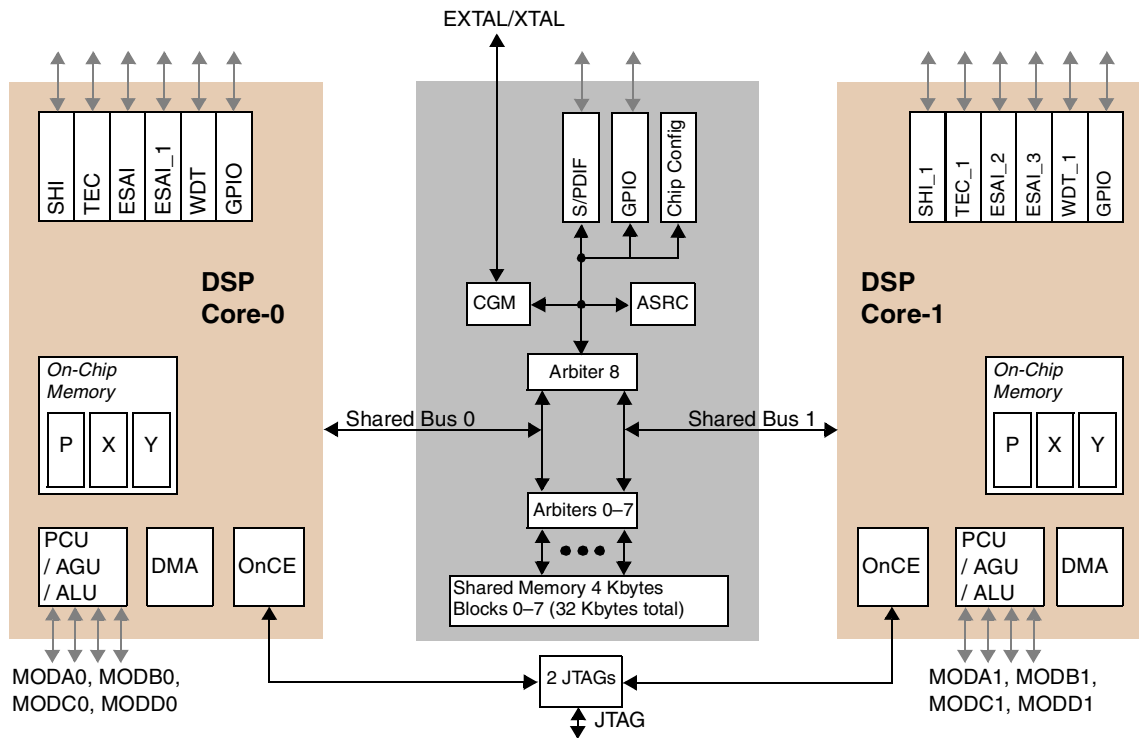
EXTAL/XTAL

SHI TEC ESAI ESAI_1 WDT GPIO

S/PDIF GPIO Chip Config

SHI_1 TEC_1 ESAI_2 ESAI_3 WDT_1 GPIO

DSP Core-0

CGM

ASRC

DSP Core-1

Arbiter 8

On-Chip Memory

P X Y

Shared Bus 0

Shared Bus 1

On-Chip Memory

P X Y

Arbiters 0–7

PCU / AGU / ALU

DMA

OnCE

OnCE

PCU / AGU / ALU

DMA

Shared Memory 4 Kbytes Blocks 0–7 (32 Kbytes total)

MODA0, MODB0, MODC0, MODD0

2 JTAGs

MODA1, MODB1, MODC1, MODD1

JTAG